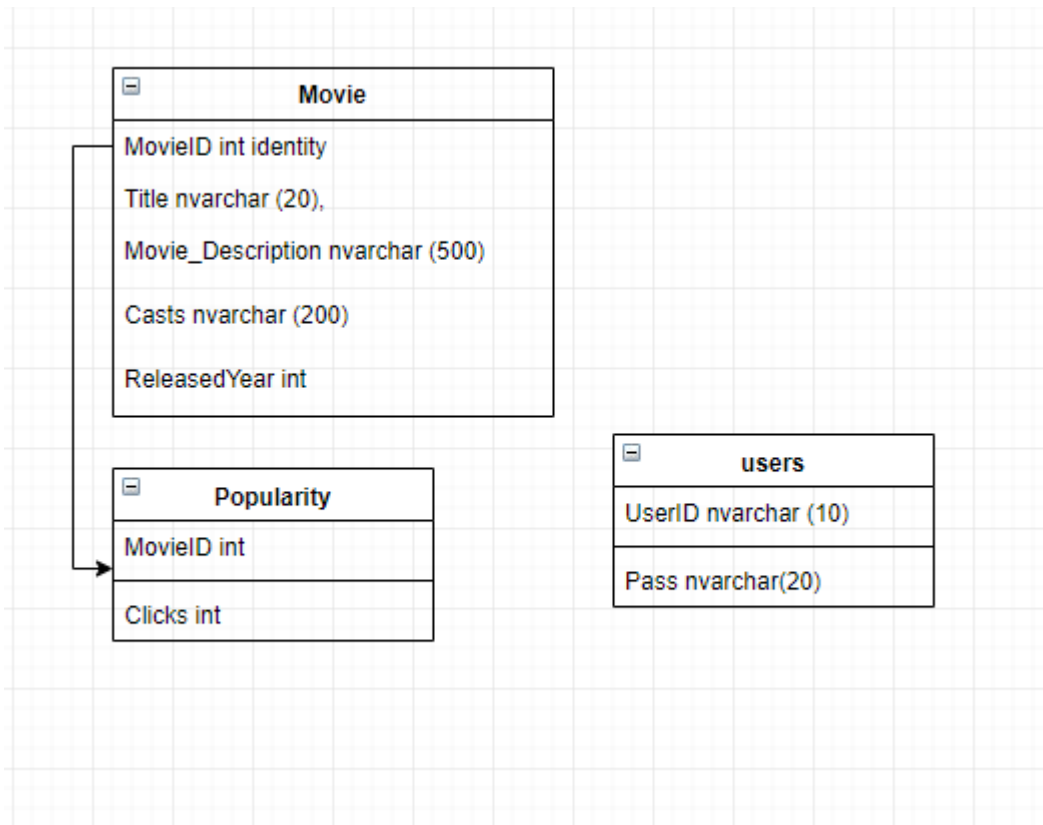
Movie

MovieID int identity

Title nvarchar (20),

Movie_Description nvarchar (500)

Casts nvarchar (200)

ReleasedYear int

Popularity

MovieID int

Clicks int

users

UserID nvarchar (10)

Pass nvarchar(20)